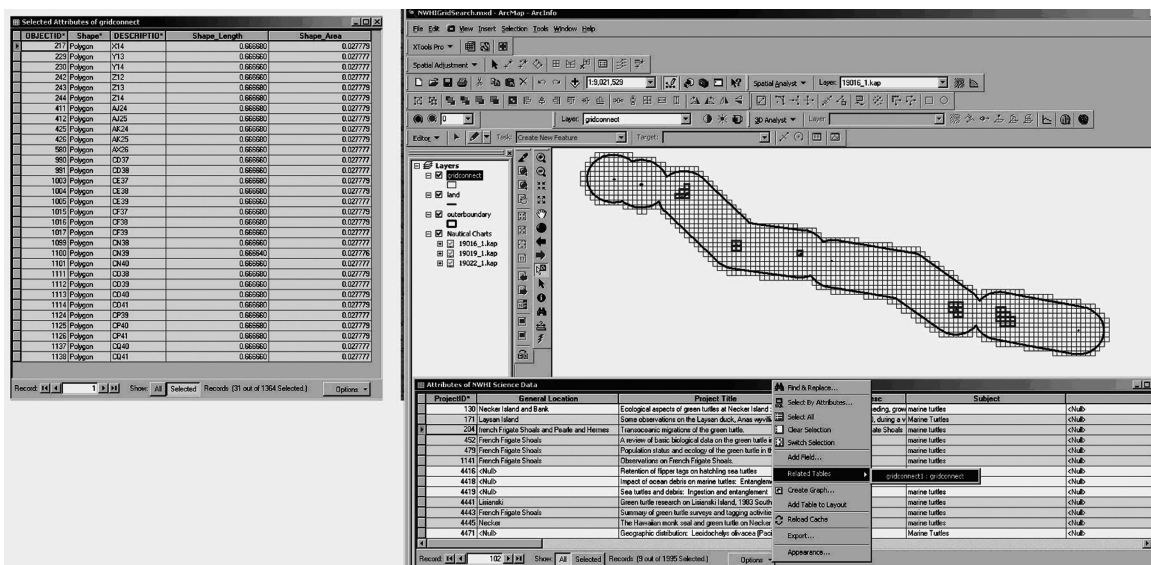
Selected Attributes of gridconnect

| OBJECTID* | Shape* | DESCRIPTIO* | Shape_Length | Shape_Area |
|---|---|---|---|---|
| 217 | Polygon | X14 | 0.666680 | 0.027779 |
| 229 | Polygon | Y13 | 0.666660 | 0.027777 |
| 230 | Polygon | Y14 | 0.666680 | 0.027779 |
| 242 | Polygon | Z12 | 0.666660 | 0.027777 |
| 243 | Polygon | Z13 | 0.666660 | 0.027777 |
| 244 | Polygon | Z14 | 0.666680 | 0.027779 |
| 411 | Polygon | AJ24 | 0.666680 | 0.027779 |
| 412 | Polygon | AJ25 | 0.666680 | 0.027779 |
| 425 | Polygon | AK24 | 0.666680 | 0.027779 |
| 426 | Polygon | AK25 | 0.666680 | 0.027779 |
| 580 | Polygon | AX26 | 0.666660 | 0.027777 |
| 990 | Polygon | CD37 | 0.666660 | 0.027777 |
| 991 | Polygon | CD38 | 0.666660 | 0.027777 |
| 1003 | Polygon | CE37 | 0.666680 | 0.027779 |
| 1004 | Polygon | CE38 | 0.666660 | 0.027777 |
| 1005 | Polygon | CE39 | 0.666660 | 0.027777 |
| 1015 | Polygon | CF37 | 0.666680 | 0.027779 |
| 1016 | Polygon | CF38 | 0.666680 | 0.027779 |
| 1017 | Polygon | CF39 | 0.666680 | 0.027779 |
| 1099 | Polygon | CN38 | 0.666660 | 0.027777 |
| 1100 | Polygon | CN39 | 0.666640 | 0.027776 |
| 1101 | Polygon | CN40 | 0.666660 | 0.027777 |
| 1111 | Polygon | CO38 | 0.666660 | 0.027777 |
| 1112 | Polygon | CO39 | 0.666660 | 0.027777 |
| 1113 | Polygon | CO40 | 0.666680 | 0.027779 |
| 1114 | Polygon | CO41 | 0.666680 | 0.027779 |
| 1124 | Polygon | CP39 | 0.666660 | 0.027777 |
| 1125 | Polygon | CP40 | 0.666680 | 0.027779 |
| 1126 | Polygon | CP41 | 0.666680 | 0.027779 |
| 1137 | Polygon | CQ40 | 0.666660 | 0.027777 |
| 1138 | Polygon | CQ41 | 0.666660 | 0.027777 |

Record: 1 Show: All Selected Records (31 out of 1364 Selected.) Options

NWHIGridSearch.mxd - ArcMap - ArcInfo
File Edit View Insert Selection Tools Window Help
XTools Pro
Spatial Adjustment
1:9,021,529
Spatial Analyst Layer: 19016_1.kap
Layer: gridconnect 3D Analyst Layer:
Editor Task: Create New Feature Target:

Layers
gridconnect
land
outerboundary
Nautical Charts
19016_1.kap
19019_1.kap
19022_1.kap

Attributes of NWHI Science Data

| ProjectID* | General Location | Project Title | esc | Subject | |
|---|---|---|---|---|---|
| 130 | Necker Island and Bank | Ecological aspects of green turtles at Necker Island | eding, grow | marine turtles | <Null> |
| 171 | Laysan Island | Some observations on the Laysan duck, Anas wyvill | , during a v | Marine Turtles | <Null> |
| 204 | french Frigate Shoals and Pearle and Hermes | Transoceanic migrations of the green turtle. | ate Shoals | marine turtles | <Null> |
| 452 | French Frigate Shoals | A review of basic biological data on the green turtle | | marine turtles | <Null> |
| 479 | French Frigate Shoals | Population status and ecology of the green turtle in | | marine turtles | <Null> |
| 1141 | French Frigate Shoals | Observations on French Frigate Shoals. | | marine turtles | <Null> |
| 4416 | <Null> | Retention of flipper tags on hatchling sea turtles | | marine turtles | <Null> |
| 4418 | <Null> | Impact of ocean debris on marine turtles: Entanglem | | | <Null> |
| 4419 | <Null> | Sea turtles and debris: Ingestion and entanglement | | | <Null> |
| 4441 | Lisianski | Green turtle research on Lisianski Island, 1983 South | | marine turtles | <Null> |
| 4443 | French Frigate Shoals | Summary of green turtle surveys and tagging activitie | | marine turtles | <Null> |
| 4445 | Necker | The Hawaiian monk seal and green turtle on Necker | | marine turtles | <Null> |
| 4471 | <Null> | Geographic distribution: Leoidochelys olivacea (Paci | | Marine Turtles | <Null> |

Find & Replace...
Select By Attributes...
Select All
Clear Selection
Switch Selection
Add Field...
Related Tables
gridconnect1 : gridconnect
Create Graph...
Add Table to Layout
Reload Cache
Export...
Appearance...

Record: 102 Show: All Selected Records (9 out of 1995 Selected.) Options